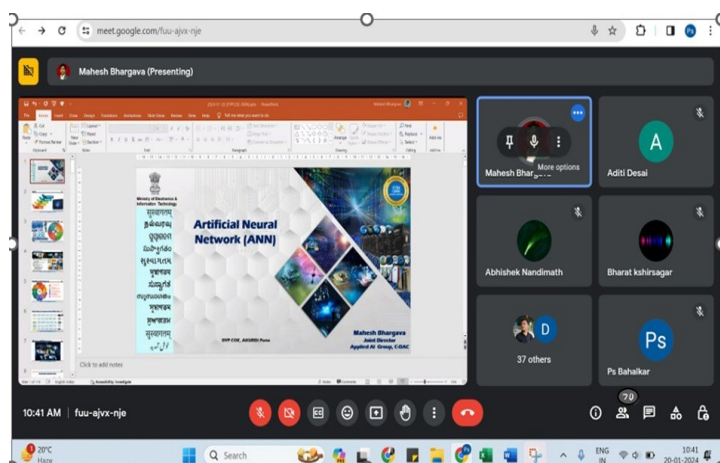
meet.google.com/fuu-ajvx-nje

Mahesh Bhargava (Presenting)

Ministry of Electronics & Information Technology

Artificial Neural Network (ANN)

Mahesh Bhargava
Joint Director
Applied AI Group, C-DAC

Click to add notes

Mahesh Bhargava

More options

Aditi Desai

Abhishek Nandimath

Bharat kshirsagar

D

37 others

Ps

Ps Bahalkar

10:41 AM | fuu-ajvx-nje

70

20°C
Haze

Search

ENG
IN

10:41
20-01-2024